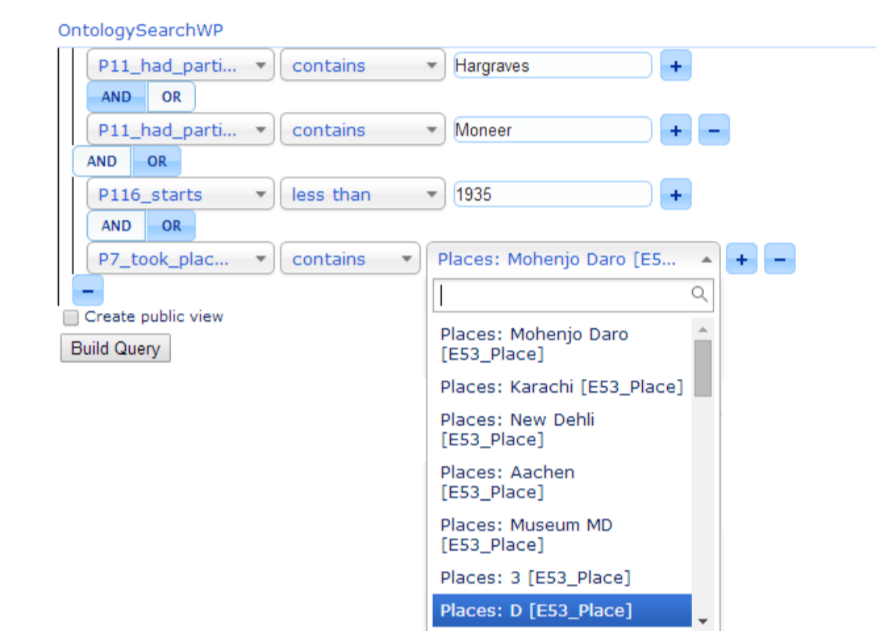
OntologySearchWP

P11_had_parti... contains Hargraves +

AND OR

P11_had_parti... contains Moneer + −

AND OR

P116_starts less than 1935 +

AND OR

P7_took_plac... contains Places: Mohenjo Daro [E5... + −

−

Create public view

Build Query

Places: Mohenjo Daro [E53_Place]

Places: Karachi [E53_Place]

Places: New Dehli [E53_Place]

Places: Aachen [E53_Place]

Places: Museum MD [E53_Place]

Places: 3 [E53_Place]

Places: D [E53_Place]